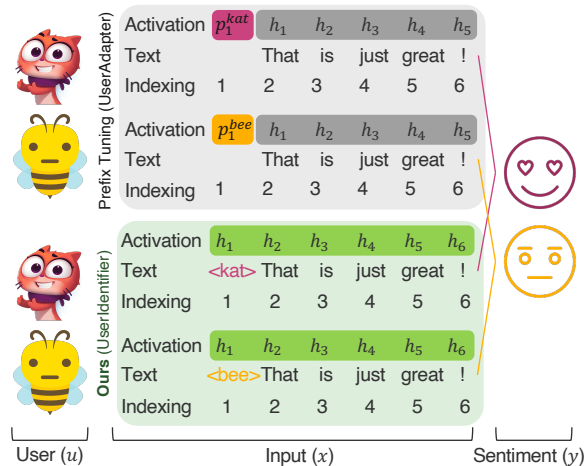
Prefix Tuning (UserAdapter)

| Activation | $p_1^{kat}$ | $h_1$ | $h_2$ | $h_3$ | $h_4$ | $h_5$ |
|---|---|---|---|---|---|---|
| Text | | That | is | just | great | ! |
| Indexing | 1 | 2 | 3 | 4 | 5 | 6 |

| Activation | $p_1^{bee}$ | $h_1$ | $h_2$ | $h_3$ | $h_4$ | $h_5$ |
|---|---|---|---|---|---|---|
| Text | | That | is | just | great | ! |
| Indexing | 1 | 2 | 3 | 4 | 5 | 6 |

Ours (UserIdentifier)

| Activation | $h_1$ | $h_2$ | $h_3$ | $h_4$ | $h_5$ | $h_6$ |
|---|---|---|---|---|---|---|
| Text | <kat> | That | is | just | great | ! |
| Indexing | 1 | 2 | 3 | 4 | 5 | 6 |

| Activation | $h_1$ | $h_2$ | $h_3$ | $h_4$ | $h_5$ | $h_6$ |
|---|---|---|---|---|---|---|
| Text | <bee> | That | is | just | great | ! |
| Indexing | 1 | 2 | 3 | 4 | 5 | 6 |

User ($u$)
Input ($x$)
Sentiment ($y$)